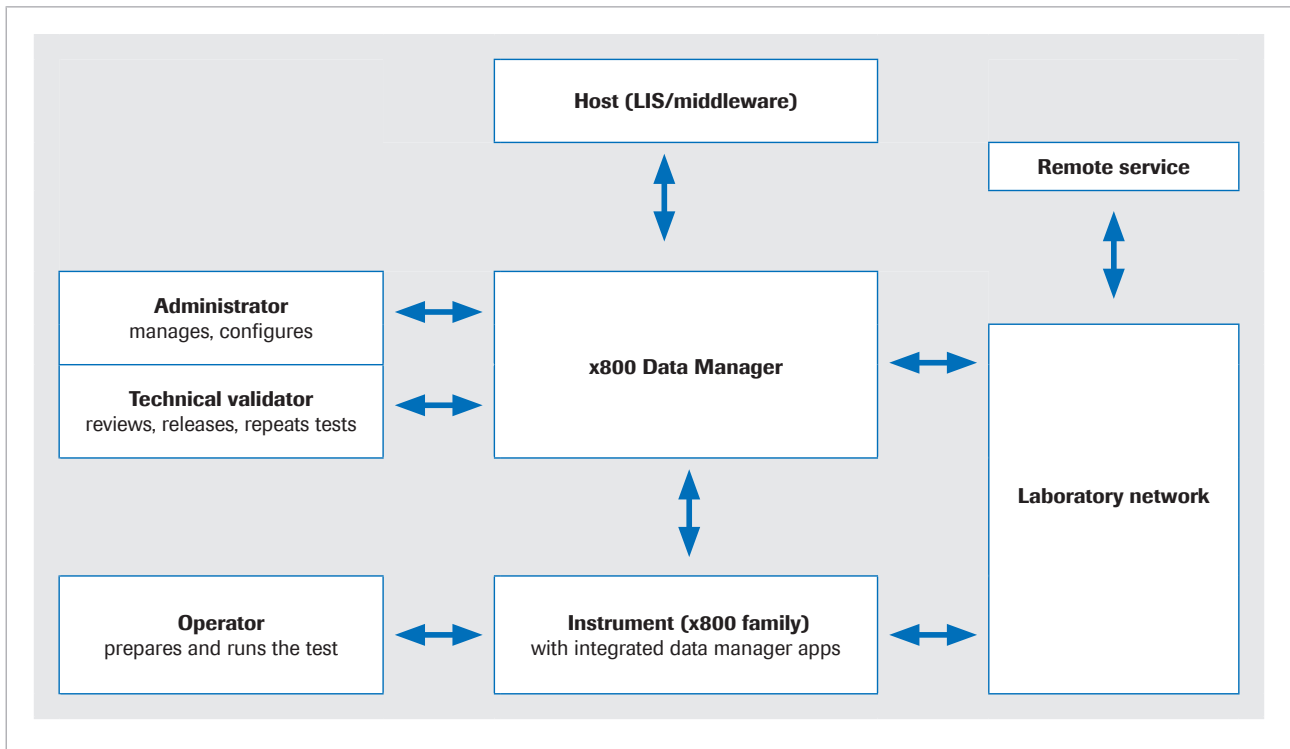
Host (LIS/middleware)

Remote service

Administrator
manages, configures

Technical validator
reviews, releases, repeats tests

x800 Data Manager

Laboratory network

Operator
prepares and runs the test

Instrument (x800 family)
with integrated data manager apps